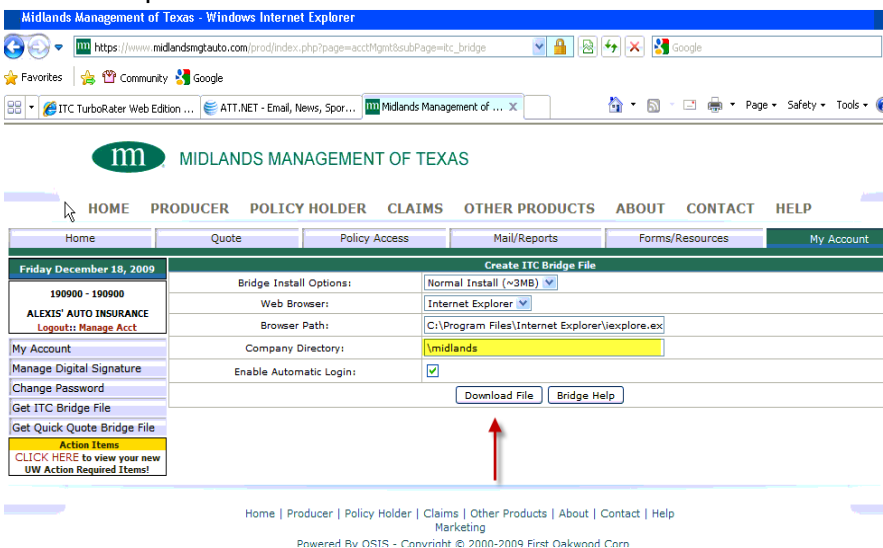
Midlands Management of Texas - Windows Internet Explorer

https://www.midlandsmgtauto.com/prod/index.php?page=acctMgmt&subPage=itc_bridge

Google

Favorites | Community | Google

ITC TurboRater Web Edition ... | ATT.NET - Email, News, Spor... | Midlands Management of ... X

Page ▾ Safety ▾ Tools ▾

mm MIDLANDS MANAGEMENT OF TEXAS

HOME PRODUCER POLICY HOLDER CLAIMS OTHER PRODUCTS ABOUT CONTACT HELP

Home | Quote | Policy Access | Mail/Reports | Forms/Resources | My Account

Friday December 18, 2009

190900 - 190900

ALEXIS' AUTO INSURANCE

Logout:: Manage Acct

My Account

Manage Digital Signature

Change Password

Get ITC Bridge File

Get Quick Quote Bridge File

Action Items

CLICK HERE to view your new UW Action Required Items!

Create ITC Bridge File

| | |
|---|---|
| Bridge Install Options: | Normal Install (~3MB) |
| Web Browser: | Internet Explorer |
| Browser Path: | C:\Program Files\Internet Explorer\iexplore.ex |
| Company Directory: | \midlands |
| Enable Automatic Login: | ✓ |

Download File | Bridge Help

Home | Producer | Policy Holder | Claims | Other Products | About | Contact | Help
Marketing

Powered By OSIS - Copyright © 2000-2009 First Oakwood Corp